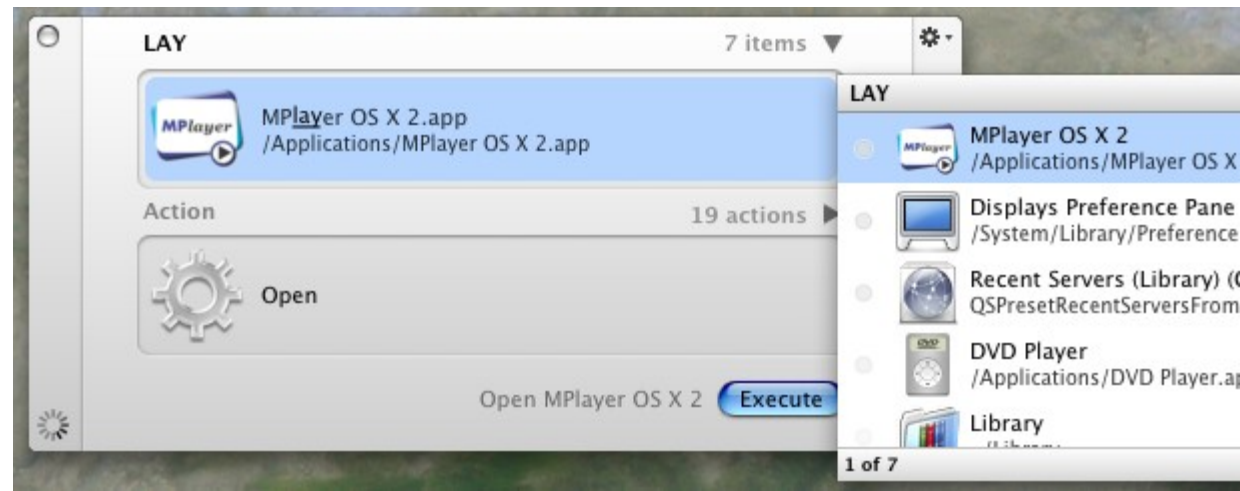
LAY

7 items

MPlayer

MPlayer OS X 2.app
/Applications/MPlayer OS X 2.app

Action

19 actions

Open

Open MPlayer OS X 2

Execute

LAY

MPlayer

MPlayer OS X 2
/Applications/MPlayer OS X

Displays Preference Pane
/System/Library/Preference

Recent Servers (Library) (
QSPresetRecentServersFrom

DVD

DVD Player
/Applications/DVD Player.a

Library
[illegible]

1 of 7